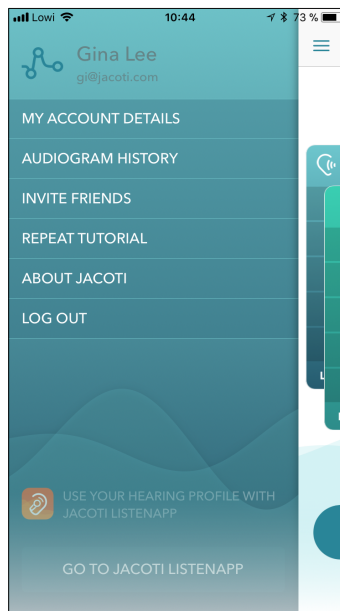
Lowi 10:44 73 %

Gina Lee
gl@jacoti.com

MY ACCOUNT DETAILS
AUDIOGRAM HISTORY
INVITE FRIENDS
REPEAT TUTORIAL
ABOUT JACOTI
LOG OUT

USE YOUR HEARING PROFILE WITH JACOTI LISTENAPP

GO TO JACOTI LISTENAPP